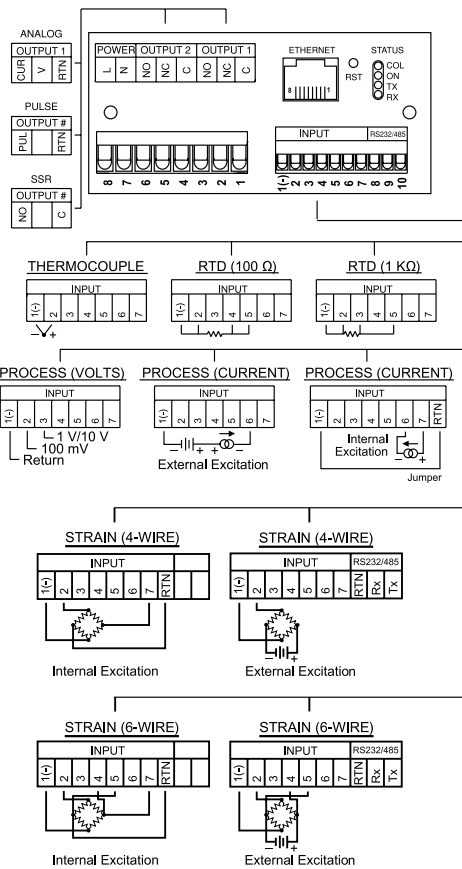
ANALOG
OUTPUT 1
CUR V RTN

PULSE
OUTPUT #
PUL RTN

SSR
OUTPUT #
NO C

POWER OUTPUT 2 OUTPUT 1
L N NO NC C NO NC C
8 7 6 5 4 3 2 1

ETHERNET
8 1
RST
STATUS
COL
ON
TX
RX

INPUT RS232/485
1(-) 2 3 4 5 6 7 8 9 10

THERMOCOUPLE
INPUT
1(-) 2 3 4 5 6 7
– +

RTD (100 Ω)
INPUT
1(-) 2 3 4 5 6 7

RTD (1 KΩ)
INPUT
1(-) 2 3 4 5 6 7

PROCESS (VOLTS)
INPUT
1(-) 2 3 4 5 6 7
1 V/10 V
100 mV
Return

PROCESS (CURRENT)
INPUT
1(-) 2 3 4 5 6 7
– + + –
External Excitation

PROCESS (CURRENT)
INPUT
1(-) 2 3 4 5 6 RTN
Internal Excitation
– +
Jumper

STRAIN (4-WIRE)
INPUT
1(-) 2 3 4 5 6 7 RTN
Internal Excitation

STRAIN (4-WIRE)
INPUT RS232/485
1(-) 2 3 4 5 6 7 RTN Rx Tx
– +
External Excitation

STRAIN (6-WIRE)
INPUT
1(-) 2 3 4 5 6 7 RTN
Internal Excitation

STRAIN (6-WIRE)
INPUT RS232/485
1(-) 2 3 4 5 6 7 RTN Rx Tx
– +
External Excitation